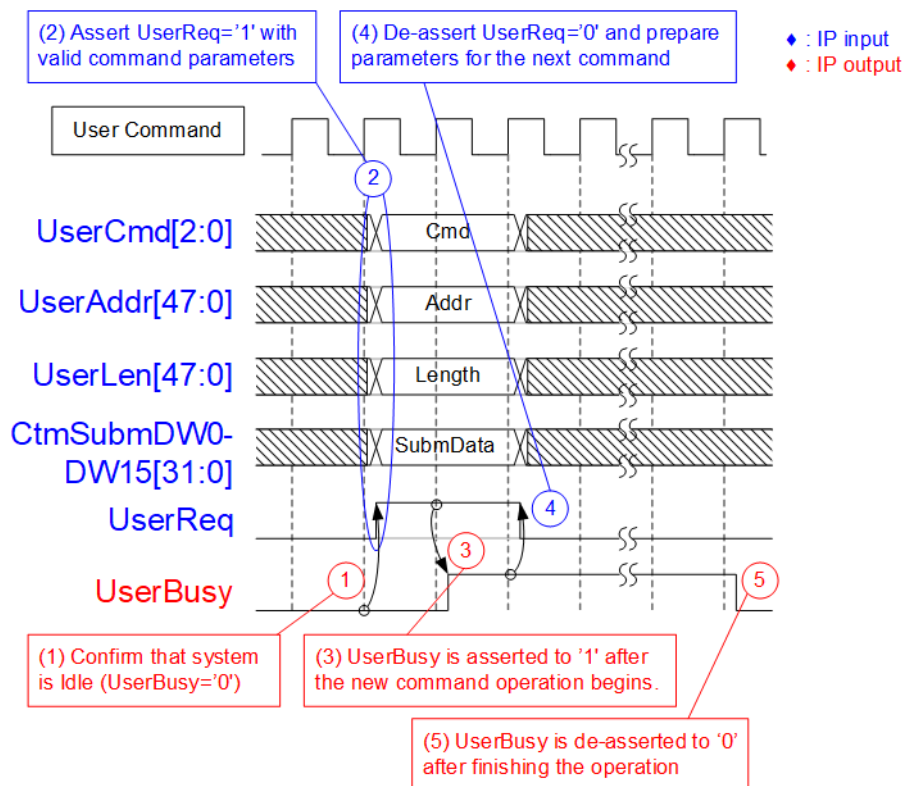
(2) Assert UserReq='1' with valid command parameters

(4) De-assert UserReq='0' and prepare parameters for the next command

♦ : IP input
♦ : IP output

User Command

2

UserCmd[2:0]
Cmd

UserAddr[47:0]
Addr

UserLen[47:0]
Length

CtmSubmDW0-DW15[31:0]
SubmData

4

UserReq

3

UserBusy

1

5

(1) Confirm that system is Idle (UserBusy='0')

(3) UserBusy is asserted to '1' after the new command operation begins.

(5) UserBusy is de-asserted to '0' after finishing the operation